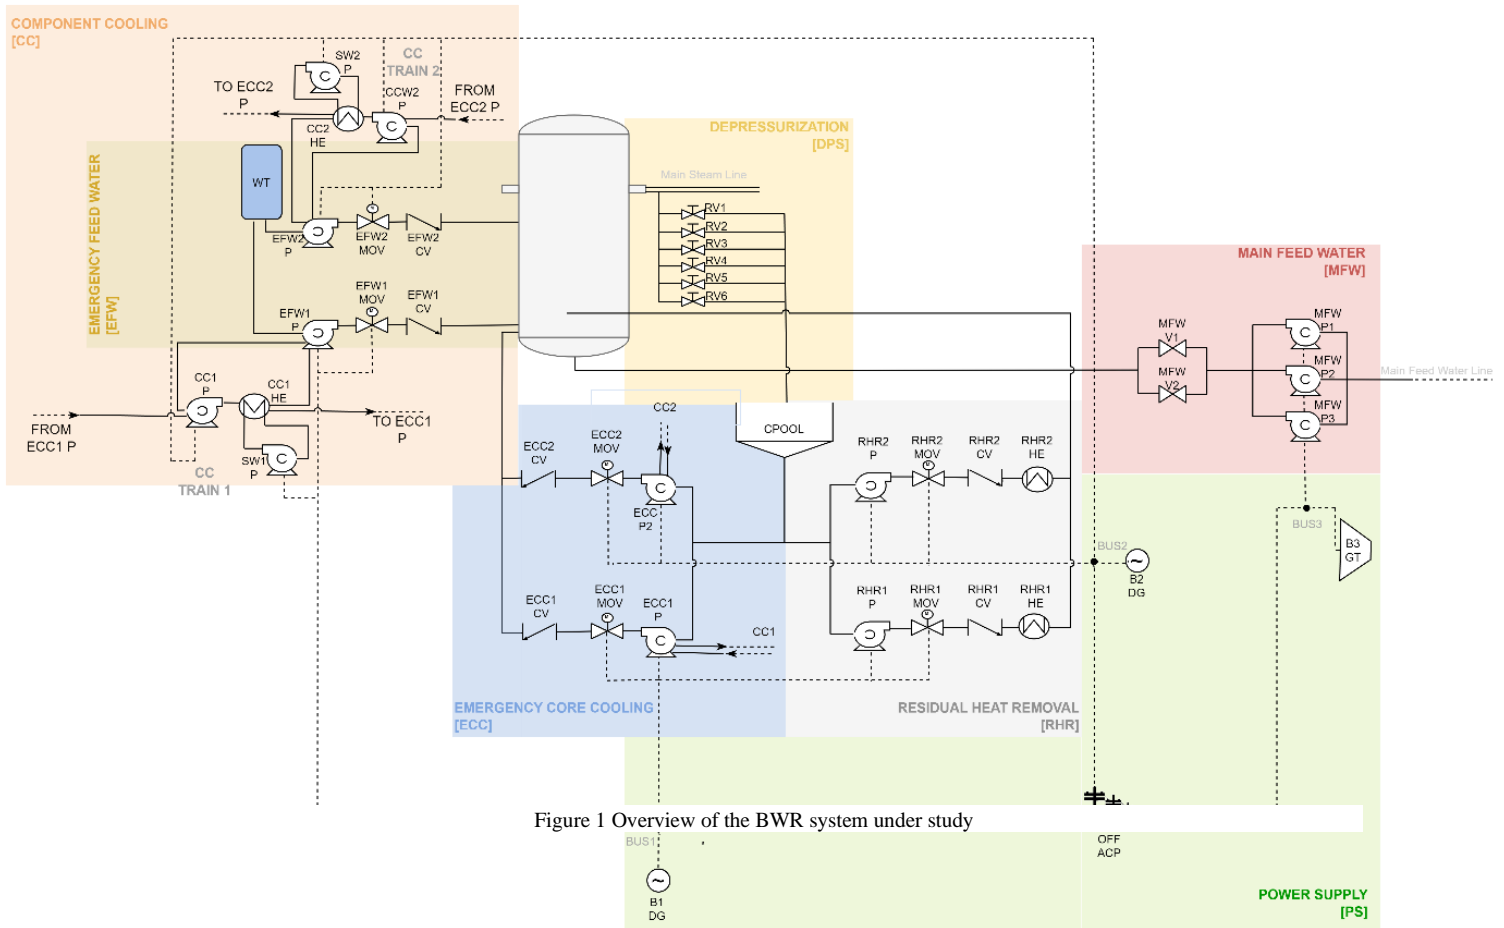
COMPONENT COOLING
[CC]

SW2 P
CC TRAIN 2
TO ECC2 P
FROM ECC2 P
CCW2 P
CC2 HE

EMERGENCY FEED WATER
[EFW]

WT
EFW2 P
EFW2 MOV
EFW2 CV
EFW1 MOV
EFW1 CV
EFW1 P

DEPRESSURIZATION
[DPS]
Main Steam Line
RV1
RV2
RV3
RV4
RV5
RV6

MAIN FEED WATER
[MFW]
MFW V1
MFW V2
MFW P1
MFW P2
MFW P3
Main Feed Water Line

CC1 P
CC1 HE
FROM ECC1 P
TO ECC1 P
SW1 P
CC TRAIN 1

CC2
ECC2 CV
ECC2 MOV
ECC P2
CPOOL
RHR2 P
RHR2 MOV
RHR2 CV
RHR2 HE

BUS3
B3 GT
BUS2
B2 DG

ECC1 CV
ECC1 MOV
ECC1 P
CC1
RHR1 P
RHR1 MOV
RHR1 CV
RHR1 HE

EMERGENCY CORE COOLING
[ECC]
RESIDUAL HEAT REMOVAL
[RHR]

Figure 1 Overview of the BWR system under study

BUS1
B1 DG
OFF ACP

POWER SUPPLY
[PS]